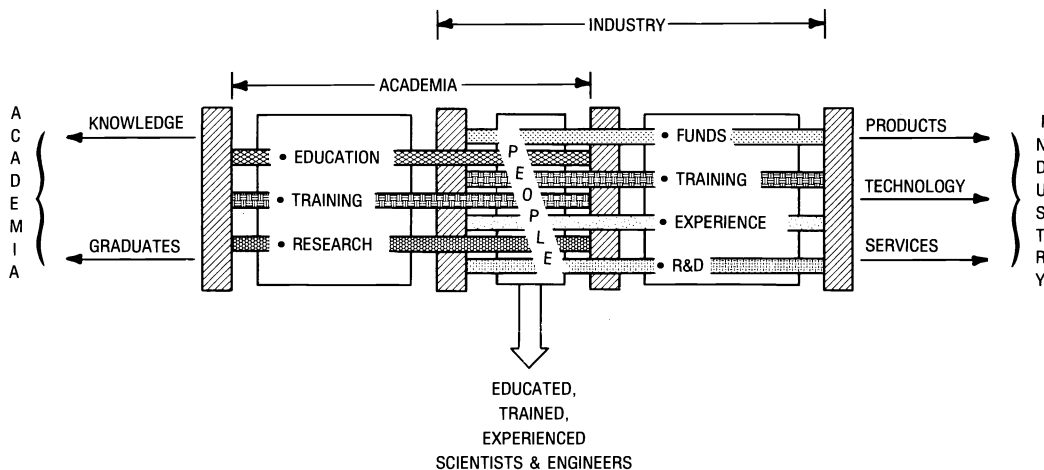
INDUSTRY

ACADEMIA

ACADEMIA

KNOWLEDGE

GRADUATES

• EDUCATION
• TRAINING
• RESEARCH

PEOPLE

• FUNDS
• TRAINING
• EXPERIENCE
• R&D

PRODUCTS

TECHNOLOGY

SERVICES

INDUSTRY

EDUCATED, TRAINED, EXPERIENCED SCIENTISTS & ENGINEERS